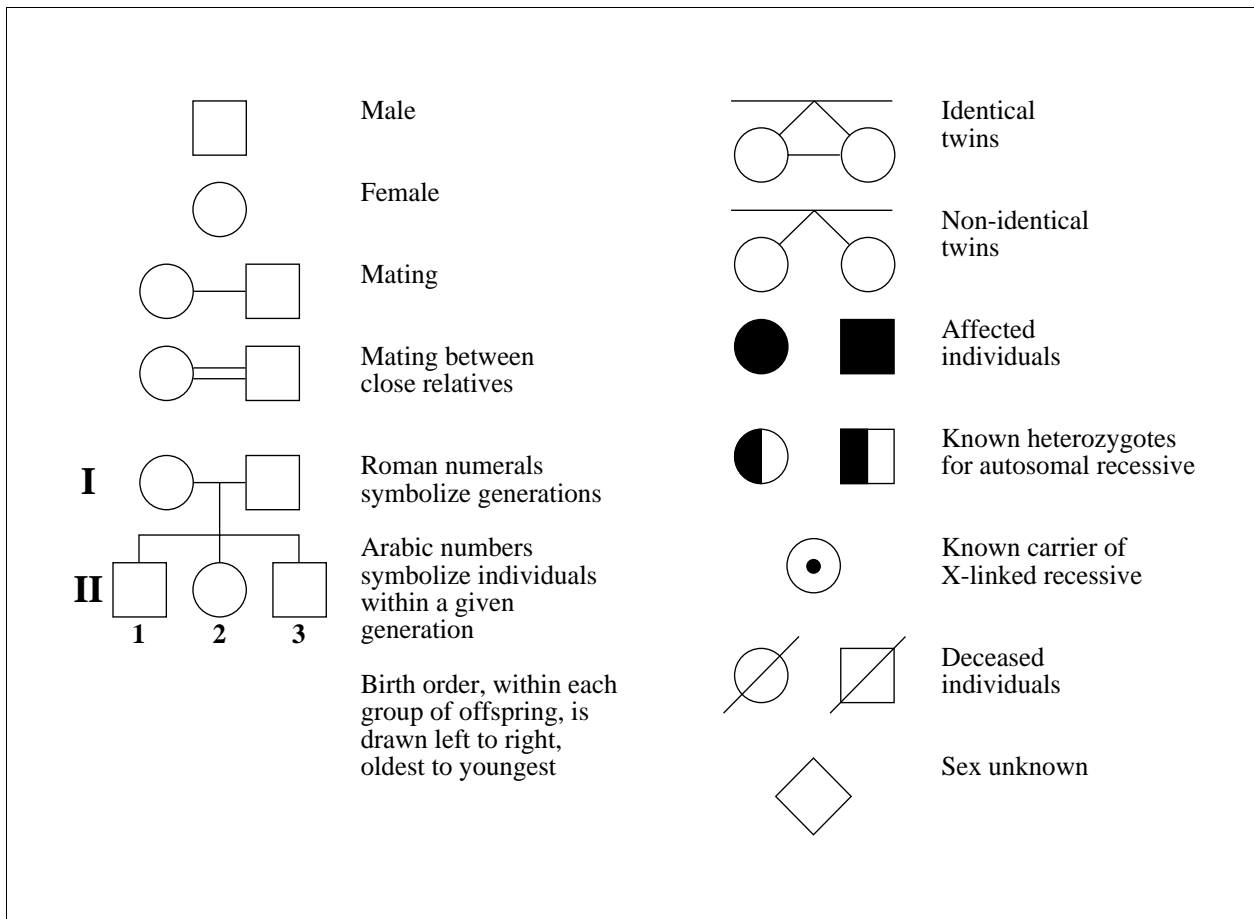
Male

Female

Mating

Mating between close relatives

I

II

1 2 3

Roman numerals symbolize generations

Arabic numbers symbolize individuals within a given generation

Birth order, within each group of offspring, is drawn left to right, oldest to youngest

Identical twins

Non-identical twins

Affected individuals

Known heterozygotes for autosomal recessive

Known carrier of X-linked recessive

Deceased individuals

Sex unknown